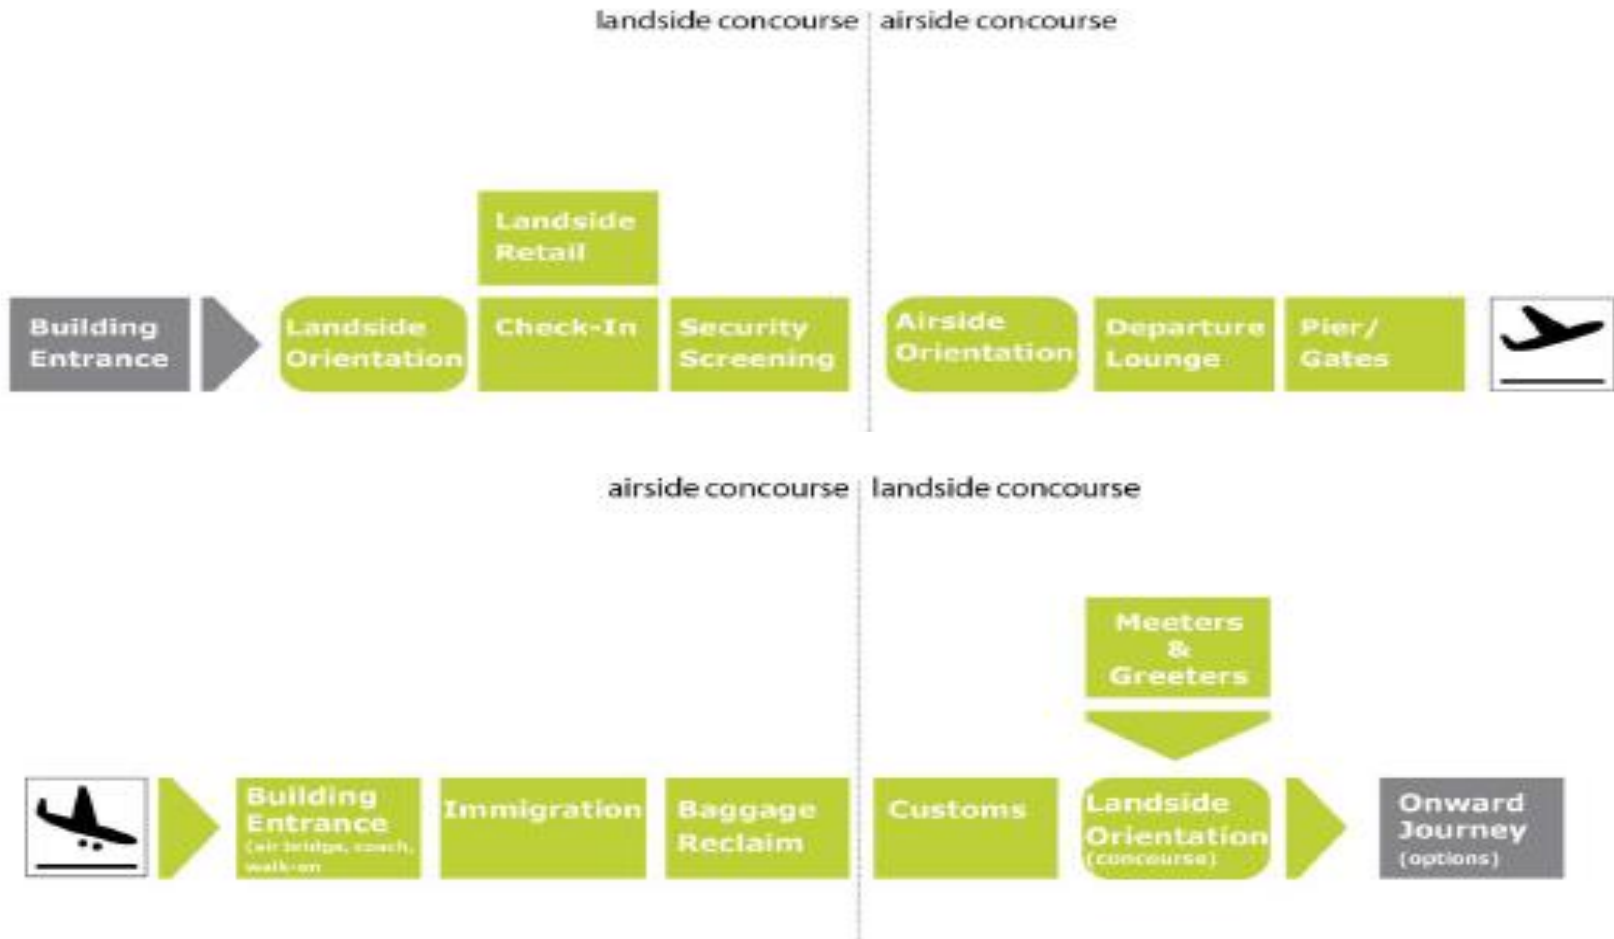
landside concourse | airside concourse

Landside Retail

Building Entrance

Landside Orientation

Check-In

Security Screening

Airside Orientation

Departure Lounge

Pier/ Gates

airside concourse | landside concourse

Meeters & Greeters

Building Entrance (air bridge, coach, walk-on)

Immigration

Baggage Reclaim

Customs

Landside Orientation (concourse)

Onward Journey (options)